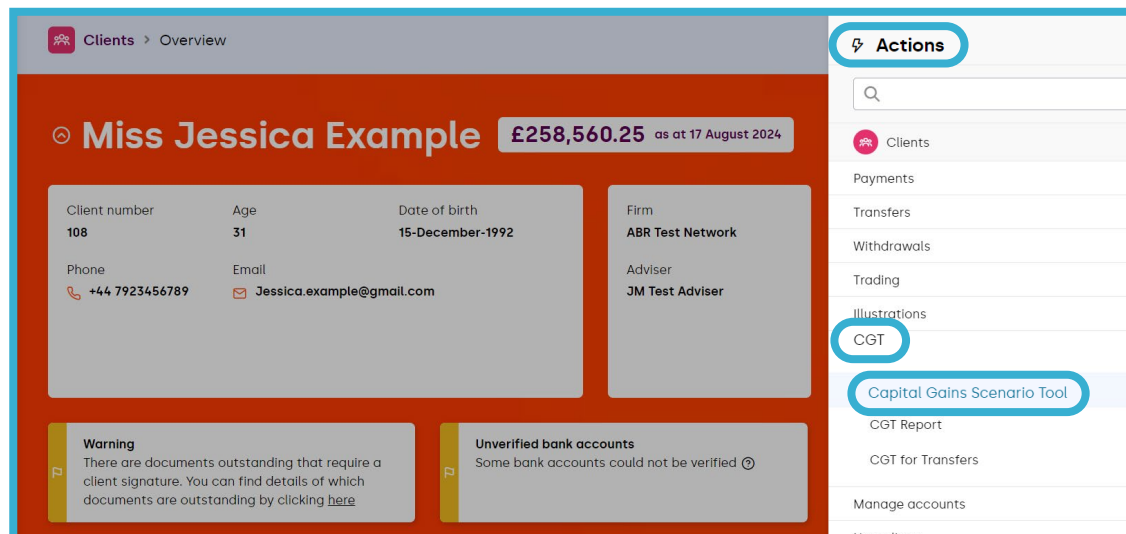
Clients > Overview

Miss Jessica Example £258,560.25 as at 17 August 2024

Client number
108

Age
31

Date of birth
15-December-1992

Phone
+44 7923456789

Email
Jessica.example@gmail.com

Firm
ABR Test Network

Adviser
JM Test Adviser

Warning
There are documents outstanding that require a client signature. You can find details of which documents are outstanding by clicking here

Unverified bank accounts
Some bank accounts could not be verified

Actions

Clients
Payments
Transfers
Withdrawals
Trading
Illustrations
CGT
Capital Gains Scenario Tool
CGT Report
CGT for Transfers
Manage accounts